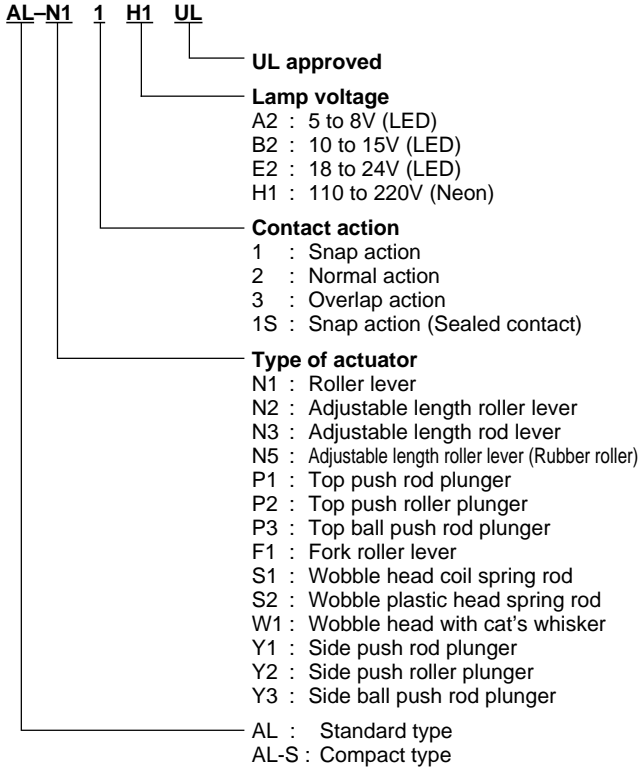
AL–N1 1 H1 UL

UL approved

Lamp voltage
A2 : 5 to 8V (LED)
B2 : 10 to 15V (LED)
E2 : 18 to 24V (LED)
H1 : 110 to 220V (Neon)

Contact action
1 : Snap action
2 : Normal action
3 : Overlap action
1S : Snap action (Sealed contact)

Type of actuator
N1 : Roller lever
N2 : Adjustable length roller lever
N3 : Adjustable length rod lever
N5 : Adjustable length roller lever (Rubber roller)
P1 : Top push rod plunger
P2 : Top push roller plunger
P3 : Top ball push rod plunger
F1 : Fork roller lever
S1 : Wobble head coil spring rod
S2 : Wobble plastic head spring rod
W1 : Wobble head with cat's whisker
Y1 : Side push rod plunger
Y2 : Side push roller plunger
Y3 : Side ball push rod plunger

AL : Standard type
AL-S : Compact type